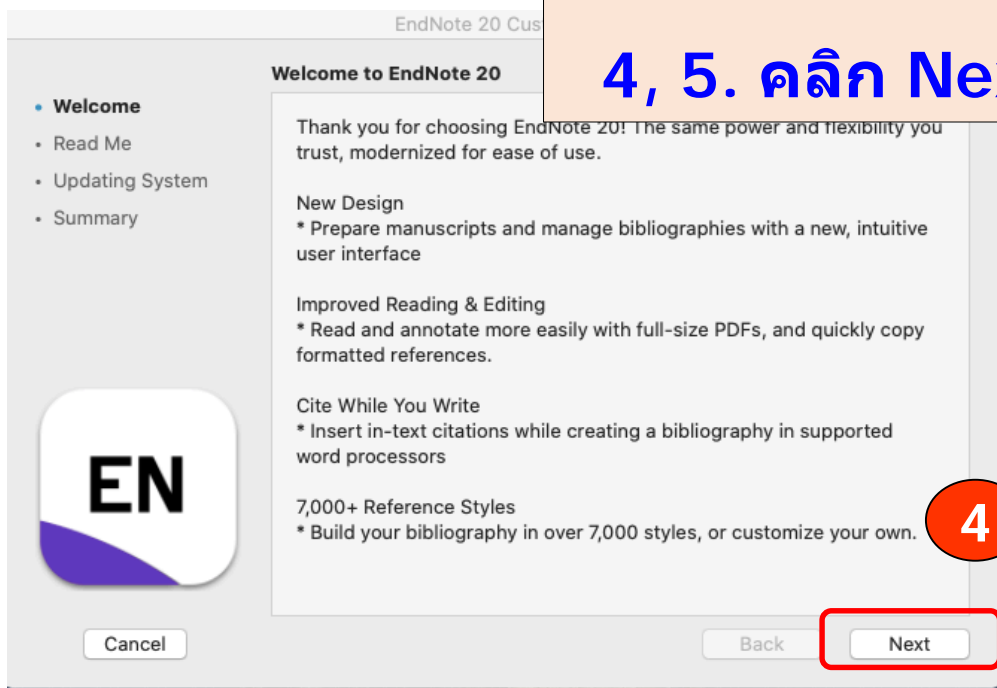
EndNote 20 Cus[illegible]

4, 5. คลิก Ne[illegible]

Welcome to EndNote 20

• Welcome
• Read Me
• Updating System
• Summary

Thank you for choosing EndNote 20! The same power and flexibility you trust, modernized for ease of use.

New Design
* Prepare manuscripts and manage bibliographies with a new, intuitive user interface

Improved Reading & Editing
* Read and annotate more easily with full-size PDFs, and quickly copy formatted references.

Cite While You Write
* Insert in-text citations while creating a bibliography in supported word processors

7,000+ Reference Styles
* Build your bibliography in over 7,000 styles, or customize your own.

EN

4

Cancel

Back

Next